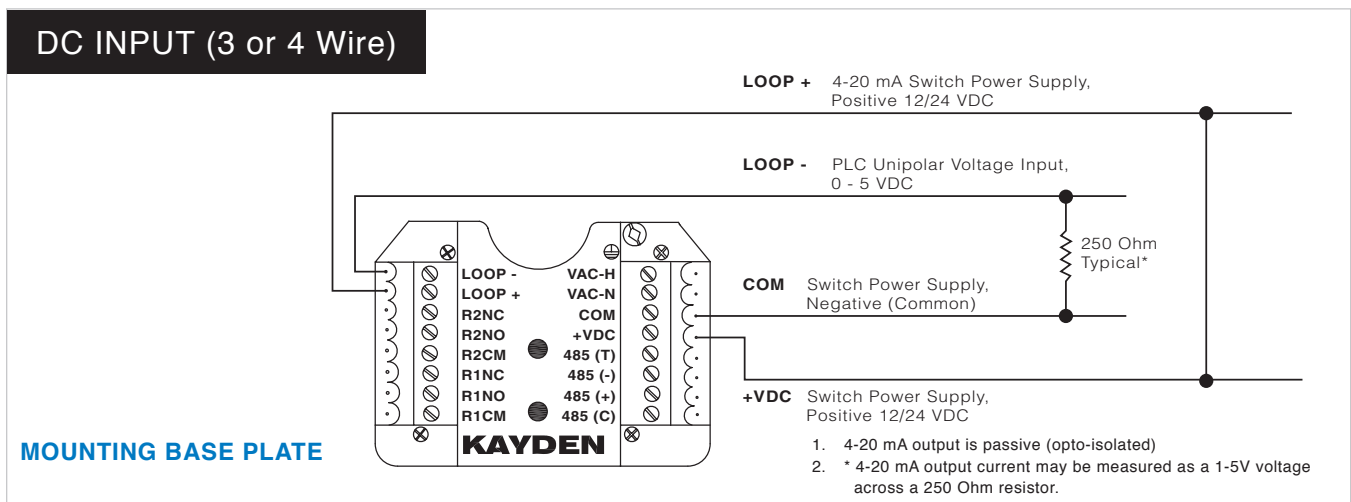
DC INPUT (3 or 4 Wire)

LOOP + 4-20 mA Switch Power Supply, Positive 12/24 VDC

LOOP - PLC Unipolar Voltage Input, 0 - 5 VDC

250 Ohm Typical*

COM Switch Power Supply, Negative (Common)

+VDC Switch Power Supply, Positive 12/24 VDC

LOOP -
LOOP +
R2NC
R2NO
R2CM
R1NC
R1NO
R1CM

VAC-H
VAC-N
COM
+VDC
485 (T)
485 (-)
485 (+)
485 (C)

KAYDEN

MOUNTING BASE PLATE

1. 4-20 mA output is passive (opto-isolated)
2. * 4-20 mA output current may be measured as a 1-5V voltage across a 250 Ohm resistor.